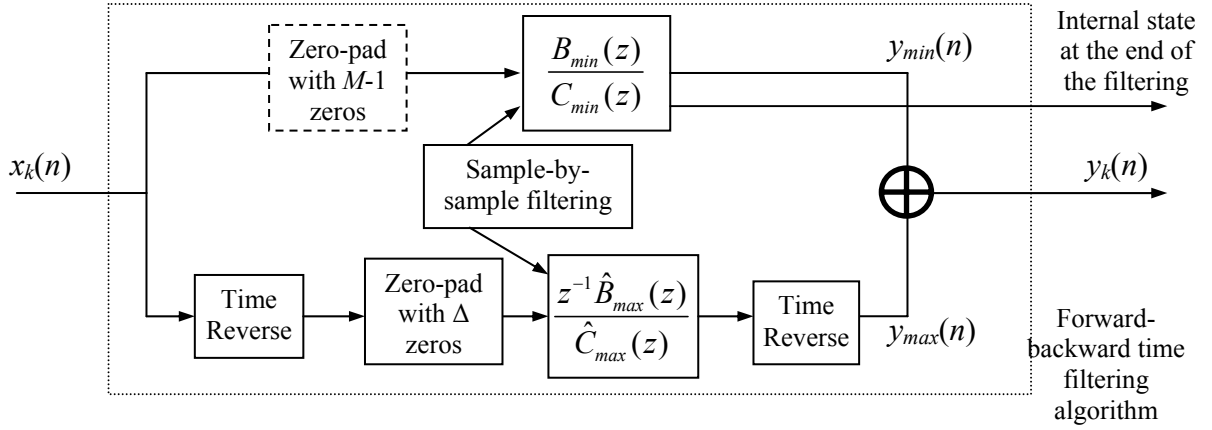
Zero-pad with $M$-1 zeros

$\frac{B_{min}(z)}{C_{min}(z)}$

$y_{min}(n)$

Internal state at the end of the filtering

$x_k(n)$

Sample-by-sample filtering

$y_k(n)$

Time Reverse

Zero-pad with $\Delta$ zeros

$\frac{z^{-1}\hat{B}_{max}(z)}{\hat{C}_{max}(z)}$

Time Reverse

$y_{max}(n)$

Forward-backward time filtering algorithm